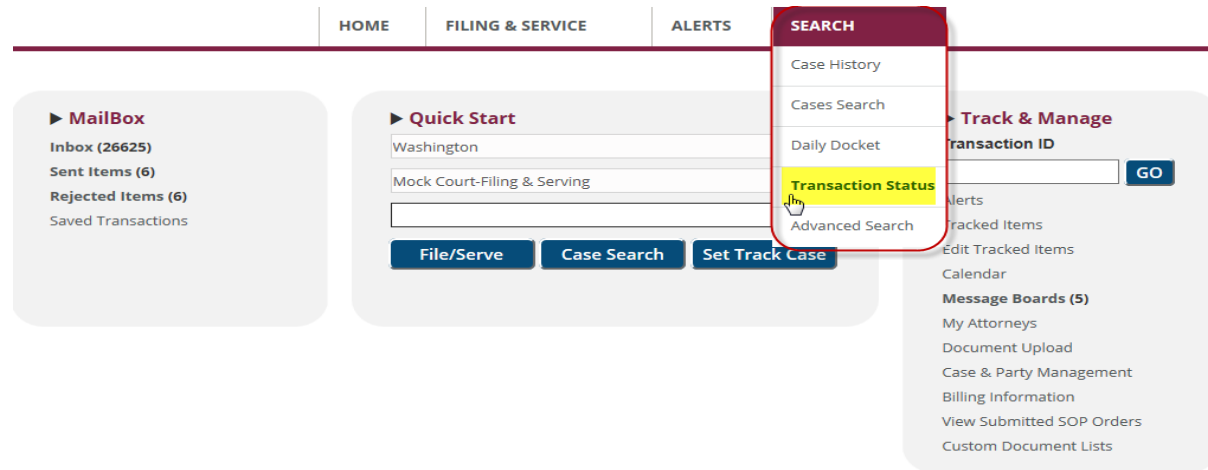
HOME FILING & SERVICE ALERTS SEARCH

Case History
Cases Search
Daily Docket
Transaction Status
Advanced Search

▶ MailBox
Inbox (26625)
Sent Items (6)
Rejected Items (6)
Saved Transactions

▶ Quick Start
Washington
Mock Court-Filing & Serving

File/Serve
Case Search
Set Track Case

▶ Track & Manage
Transaction ID
GO
Alerts
Tracked Items
Edit Tracked Items
Calendar
Message Boards (5)
My Attorneys
Document Upload
Case & Party Management
Billing Information
View Submitted SOP Orders
Custom Document Lists